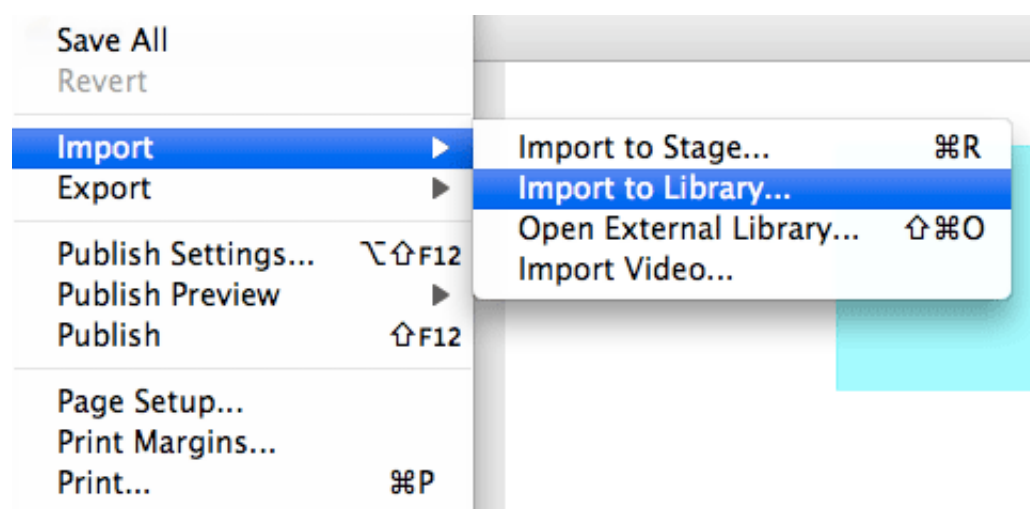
Save All
Revert

Import
Export

Publish Settings... ⌥⇧F12
Publish Preview
Publish ⇧F12

Page Setup...
Print Margins...
Print... ⌘P

Import to Stage... ⌘R
Import to Library...
Open External Library... ⇧⌘O
Import Video...